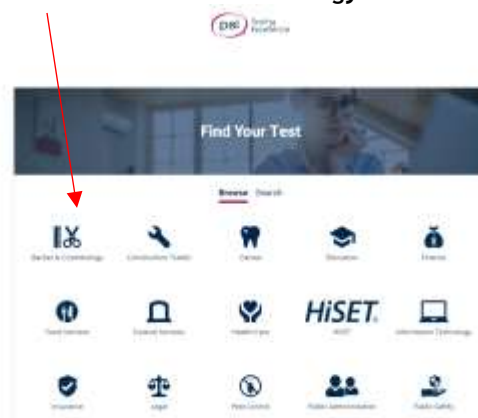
PSI Testing Excellence

Find Your Test

Browse Search

Barber & Cosmetology

Construction Trades

Dental

Education

Finance

Food Services

Funeral Services

Health Care

HiSET

HiSET

Information Technology

Insurance

Legal

Pest Control

Public Administration

Public Safety